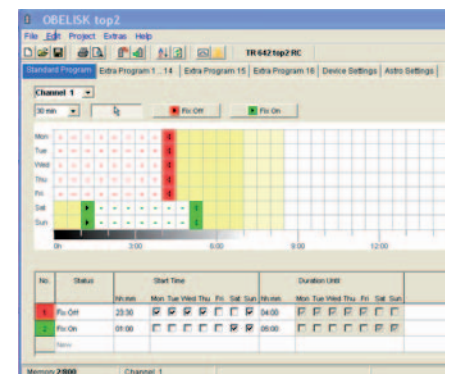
OBELISK top2

File Edit Project Extras Help

TR 642 top2 RC

Standard Program | Extra Program 1...14 | Extra Program 15 | Extra Program 16 | Device Settings | Astro Settings

Channel 1

30 min

Fix Off

Fix On

Mon
Tue
Wed
Thu
Fri
Sat
Sun

0h 3:00 6:00 9:00 12:00

| No. | Status | Start Time | | Duration Until | |
|---|---|---|---|---|---|
| | | hh:mm | Mon Tue Wed Thu Fri Sat Sun | hh:mm | Mon Tue Wed Thu Fri Sat Sun |
| 1 | Fix Off | 23:30 | | 04:00 | |
| 2 | Fix On | 01:00 | | 06:00 | |
| | New | | | | |

Memory 2/800 | Channel 1